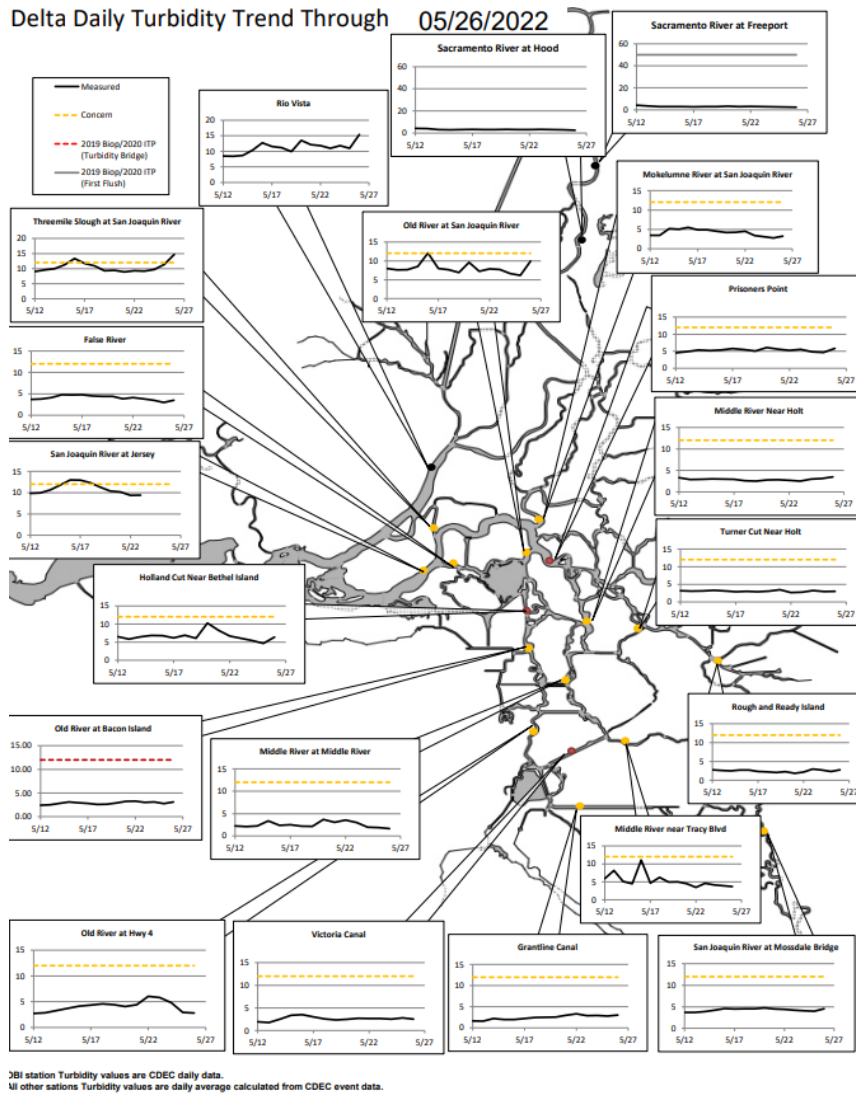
Delta Daily Turbidity Trend Through 05/26/2022

Measured
Concern
2019 Biop/2020 ITP (Turbidity Bridge)
2019 Biop/2020 ITP (First Flush)

Sacramento River at Hood
60
40
20
0
5/12 5/17 5/22 5/27

Sacramento River at Freeport
60
40
20
0
5/12 5/17 5/22 5/27

Rio Vista
20
15
10
5
0
5/12 5/17 5/22 5/27

Mokelumne River at San Joaquin River
15
10
5
0
5/12 5/17 5/22 5/27

Threemile Slough at San Joaquin River
20
15
10
5
0
5/12 5/17 5/22 5/27

Old River at San Joaquin River
15
10
5
0
5/12 5/17 5/22 5/27

Prisoners Point
15
10
5
0
5/12 5/17 5/22 5/27

False River
15
10
5
0
5/12 5/17 5/22 5/27

Middle River Near Holt
15
10
5
0
5/12 5/17 5/22 5/27

San Joaquin River at Jersey
15
10
5
0
5/12 5/17 5/22 5/27

Turner Cut Near Holt
15
10
5
0
5/12 5/17 5/22 5/27

Holland Cut Near Bethel Island
15
10
5
0
5/12 5/17 5/22 5/27

Rough and Ready Island
15
10
5
0
5/12 5/17 5/22 5/27

Old River at Bacon Island
15.00
10.00
5.00
0.00
5/12 5/17 5/22 5/27

Middle River at Middle River
15
10
5
0
5/12 5/17 5/22 5/27

Middle River near Tracy Blvd
15
10
5
0
5/12 5/17 5/22 5/27

Old River at Hwy 4
15
10
5
0
5/12 5/17 5/22 5/27

Victoria Canal
15
10
5
0
5/12 5/17 5/22 5/27

Grantline Canal
15
10
5
0
5/12 5/17 5/22 5/27

San Joaquin River at Mossdale Bridge
15
10
5
0
5/12 5/17 5/22 5/27

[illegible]OBI station Turbidity values are CDEC daily data.
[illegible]ll other sations Turbidity values are daily average calculated from CDEC event data.